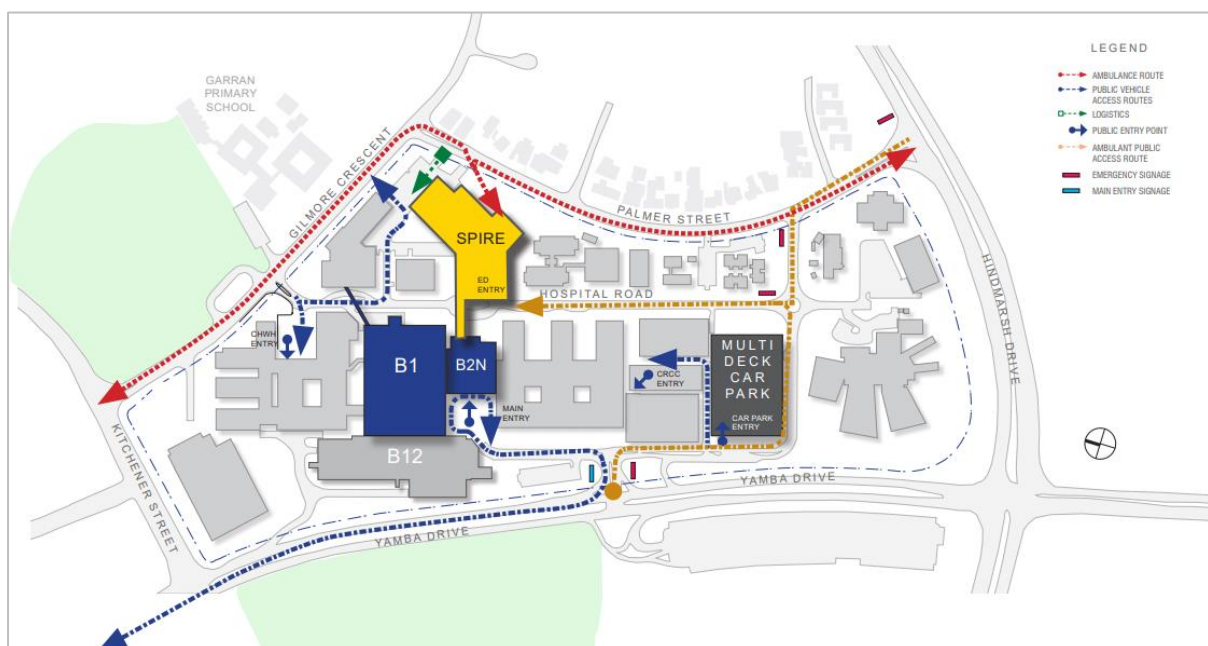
LEGEND
AMBULANCE ROUTE
PUBLIC VEHICLE ACCESS ROUTES
LOGISTICS
PUBLIC ENTRY POINT
AMBULANT PUBLIC ACCESS ROUTE
EMERGENCY SIGNAGE
MAIN ENTRY SIGNAGE

GARRAN PRIMARY SCHOOL
GILMORE CRESCENT
PALMER STREET
HINDMARSH DRIVE
SPIRE
ED ENTRY
HOSPITAL ROAD
CHWH ENTRY
B1
B2N
MAIN ENTRY
CRCC ENTRY
MULTI DECK CAR PARK
CAR PARK ENTRY
B12
KITCHENER STREET
YAMBA DRIVE
YAMBA DRIVE